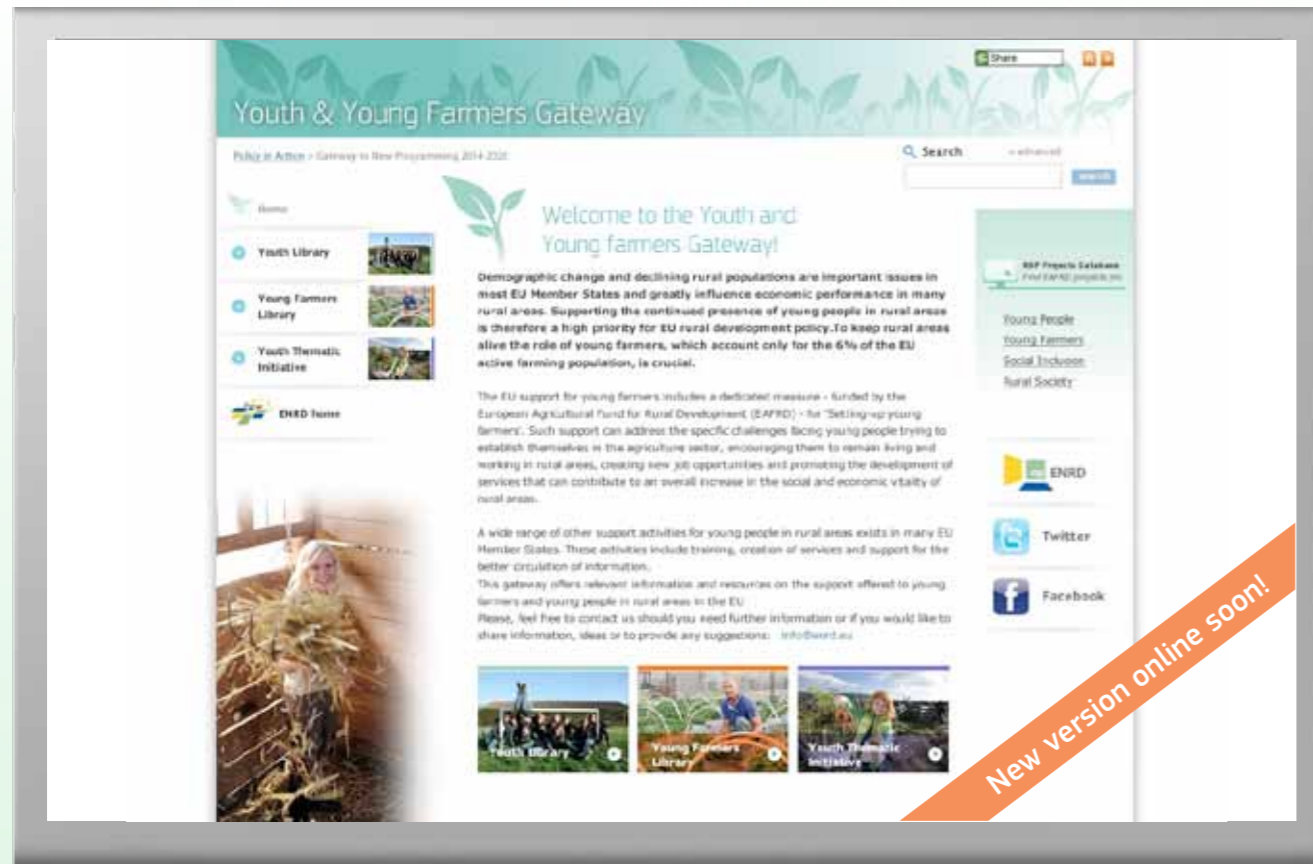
Share

Youth & Young Farmers Gateway

Policy in Action > Gateway to New Programming 2014-2020

Search
» advanced
search

Home

Youth Library

Young Farmers Library

Youth Thematic Initiative

ENRD home

Welcome to the Youth and Young farmers Gateway!

Demographic change and declining rural populations are important issues in most EU Member States and greatly influence economic performance in many rural areas. Supporting the continued presence of young people in rural areas is therefore a high priority for EU rural development policy.To keep rural areas alive the role of young farmers, which account only for the 6% of the EU active farming population, is crucial.

The EU support for young farmers includes a dedicated measure - funded by the European Agricultural Fund for Rural Development (EAFRD) - for 'Setting-up young farmers'. Such support can address the specific challenges facing young people trying to establish themselves in the agriculture sector, encouraging them to remain living and working in rural areas, creating new job opportunities and promoting the development of services that can contribute to an overall increase in the social and economic vitality of rural areas.

A wide range of other support activities for young people in rural areas exists in many EU Member States. These activities include training, creation of services and support for the better circulation of information.
This gateway offers relevant information and resources on the support offered to young farmers and young people in rural areas in the EU
Please, feel free to contact us should you need further information or if you would like to share information, ideas or to provide any suggestions: info@enrd.eu

Youth Library

Young Farmers Library

Youth Thematic Initiative

RDP Projects Database
Find EAFRD projects ins

Young People
Young Farmers
Social Inclusion
Rural Society

ENRD

Twitter

Facebook

New version online soon!